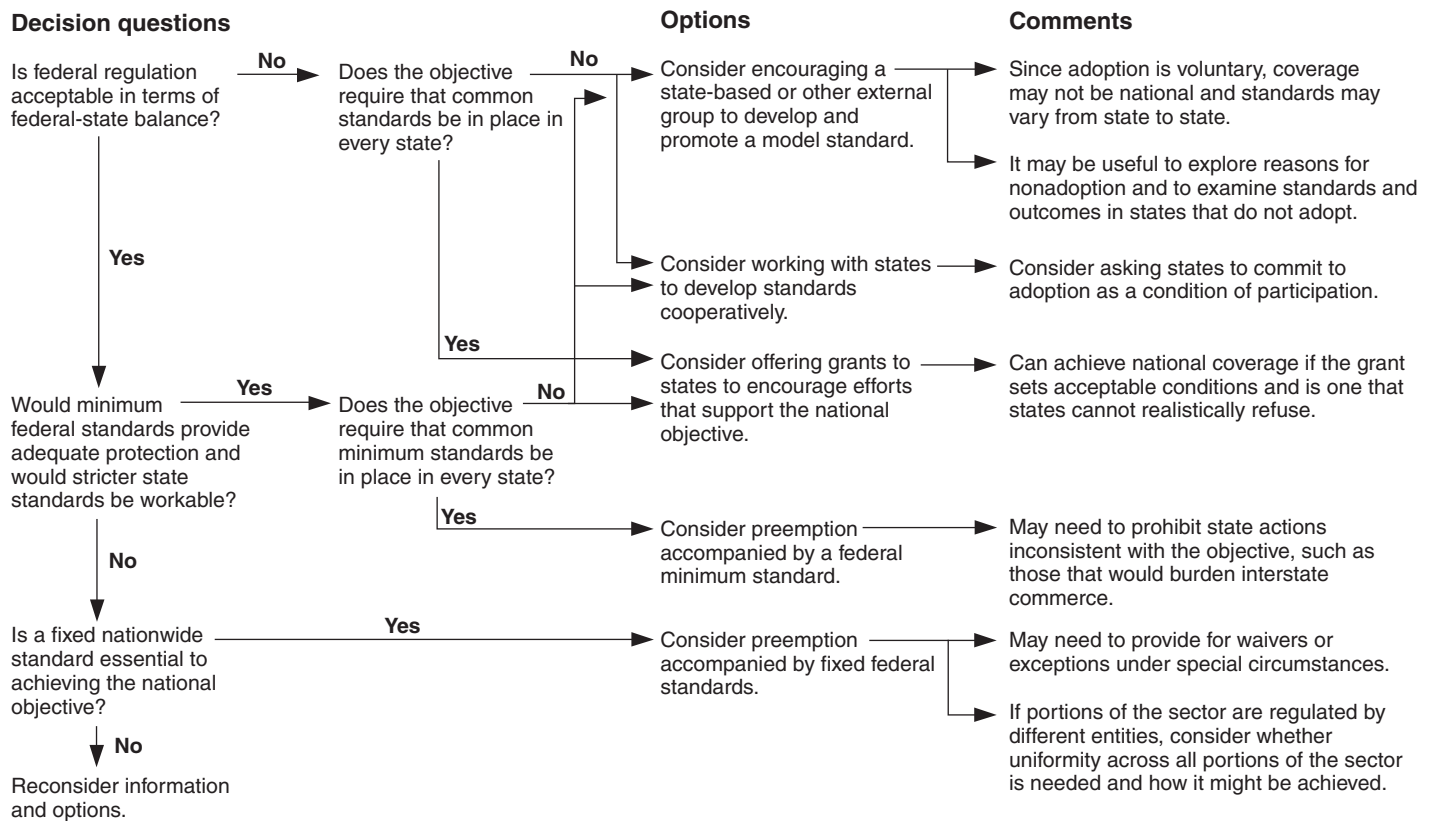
Decision questions

Options

Comments

Is federal regulation acceptable in terms of federal-state balance?

No

Does the objective require that common standards be in place in every state?

No

Consider encouraging a state-based or other external group to develop and promote a model standard.

Since adoption is voluntary, coverage may not be national and standards may vary from state to state.

It may be useful to explore reasons for nonadoption and to examine standards and outcomes in states that do not adopt.

Yes

Consider working with states to develop standards cooperatively.

Consider asking states to commit to adoption as a condition of participation.

Yes

Consider offering grants to states to encourage efforts that support the national objective.

Can achieve national coverage if the grant sets acceptable conditions and is one that states cannot realistically refuse.

Yes

No

Would minimum federal standards provide adequate protection and would stricter state standards be workable?

Does the objective require that common minimum standards be in place in every state?

Yes

Consider preemption accompanied by a federal minimum standard.

May need to prohibit state actions inconsistent with the objective, such as those that would burden interstate commerce.

No

Is a fixed nationwide standard essential to achieving the national objective?

Yes

Consider preemption accompanied by fixed federal standards.

May need to provide for waivers or exceptions under special circumstances.

If portions of the sector are regulated by different entities, consider whether uniformity across all portions of the sector is needed and how it might be achieved.

No

Reconsider information and options.